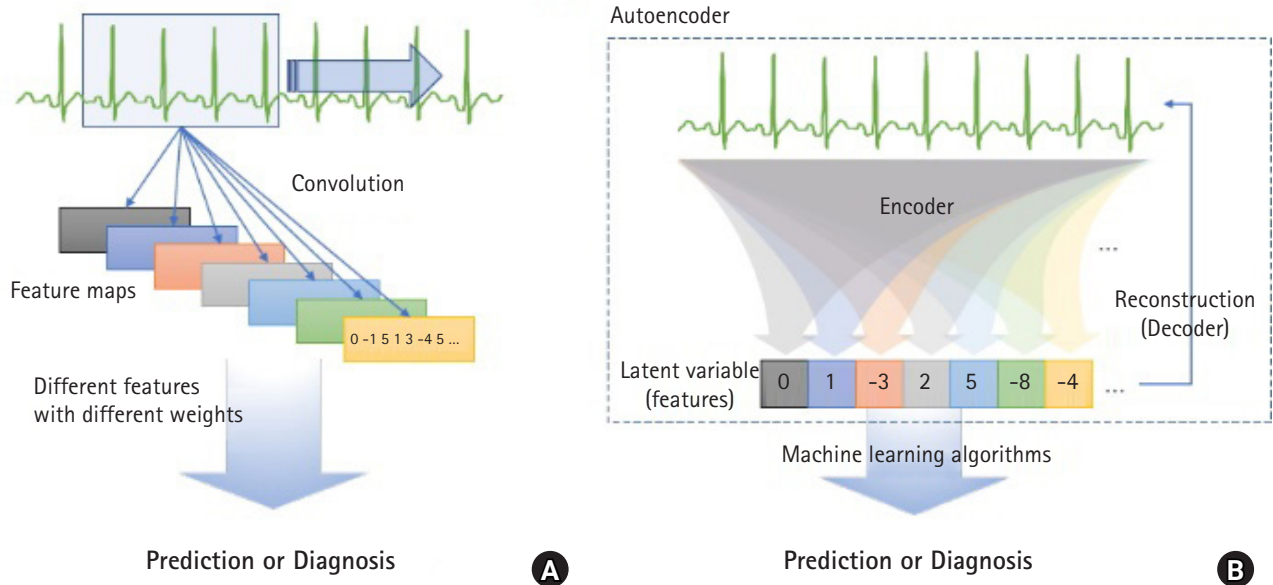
Convolution

Feature maps

0 -1 5 1 3 -4 5 ...

Different features with different weights

Prediction or Diagnosis

A

Autoencoder

Encoder

...

Reconstruction (Decoder)

Latent variable (features)

| 0 | 1 | -3 | 2 | 5 | -8 | -4 | ... |
|---|---|---|---|---|---|---|---|

Machine learning algorithms

Prediction or Diagnosis

B